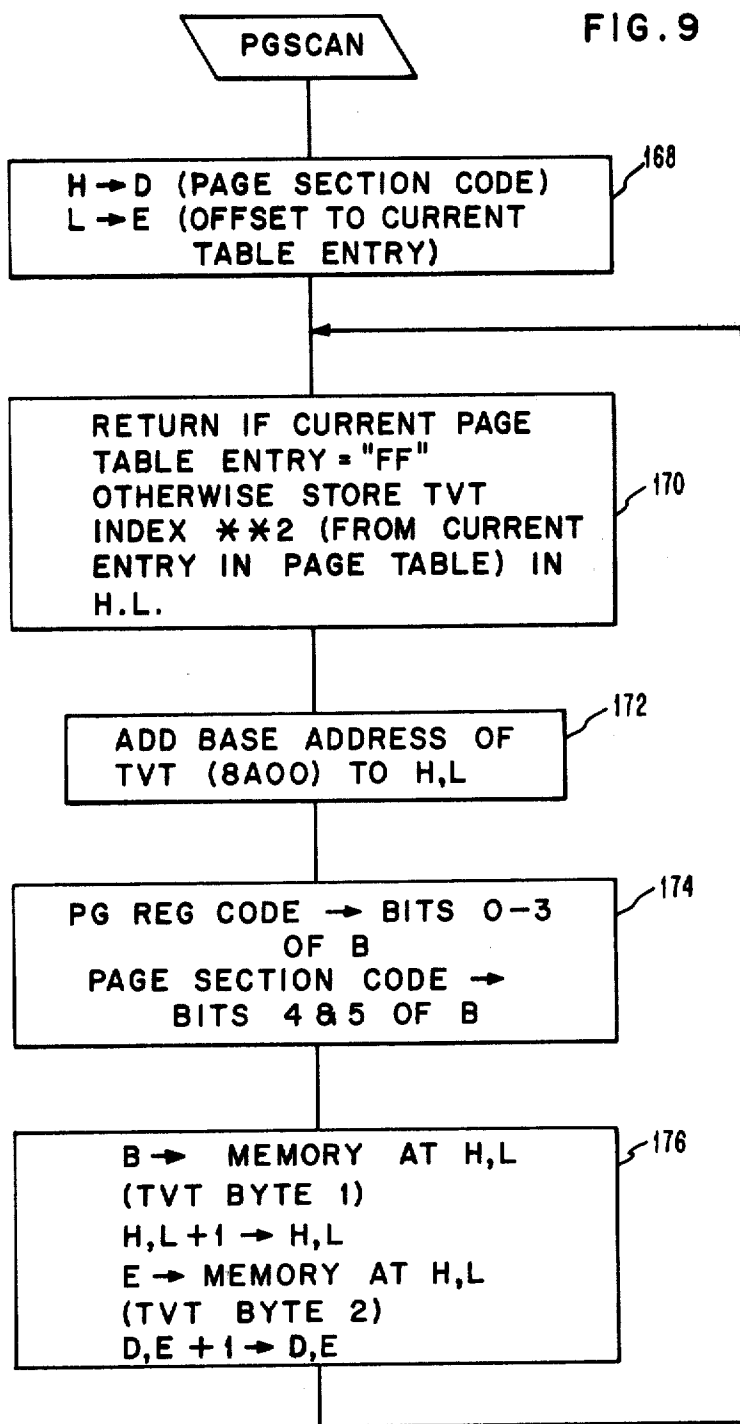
PGSCAN

FIG.9

H → D (PAGE SECTION CODE)
L → E (OFFSET TO CURRENT TABLE ENTRY)

168

RETURN IF CURRENT PAGE TABLE ENTRY = "FF" OTHERWISE STORE TVT INDEX ✱✱2 (FROM CURRENT ENTRY IN PAGE TABLE) IN H.L.

170

ADD BASE ADDRESS OF TVT (8A00) TO H,L

172

PG REG CODE → BITS 0-3 OF B
PAGE SECTION CODE → BITS 4 & 5 OF B

174

B → MEMORY AT H,L
(TVT BYTE 1)
H,L + 1 → H,L
E → MEMORY AT H,L
(TVT BYTE 2)
D,E + 1 → D,E

176